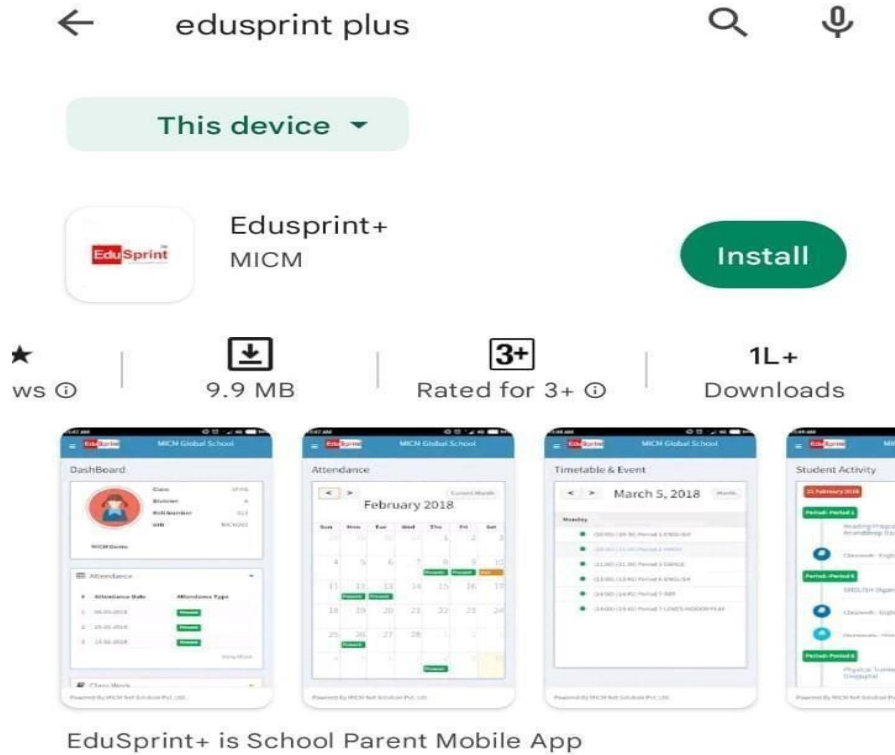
eduSprint plus

This device

EduSprint

Edusprint+
MICM

Install

★
ws ⓘ

9.9 MB

3+
Rated for 3+ ⓘ

1L+
Downloads

EduSprint MICM Global School
DashBoard
MICM Demo
Attendance

EduSprint MICM Global School
Attendance
February 2018
Sun Mon Tue Wed Thu Fri Sat

EduSprint MICM Global School
Timetable & Event
March 5, 2018
Monday

EduSprint
Student Activity

EduSprint+ is School Parent Mobile App